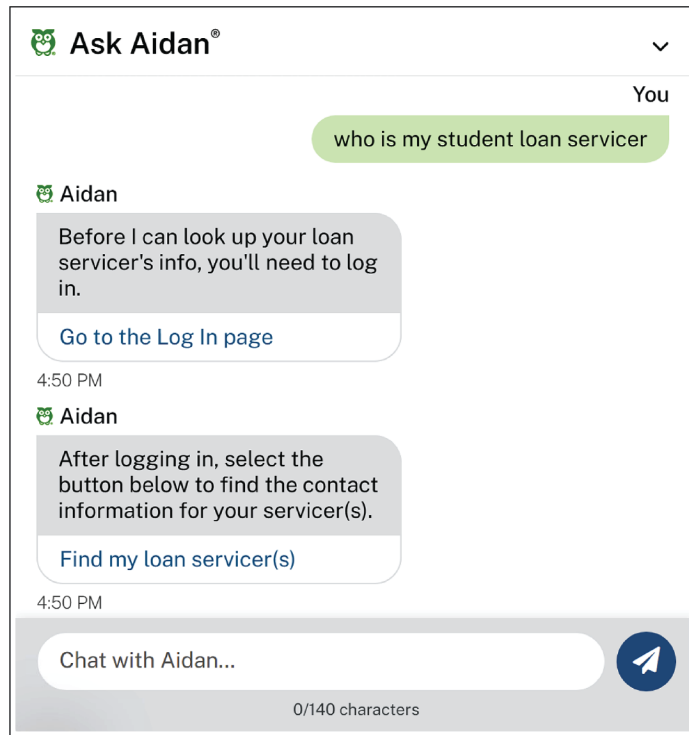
Ask Aidan®

You

who is my student loan servicer

Aidan

Before I can look up your loan servicer's info, you'll need to log in.

Go to the Log In page

4:50 PM

Aidan

After logging in, select the button below to find the contact information for your servicer(s).

Find my loan servicer(s)

4:50 PM

Chat with Aidan...

0/140 characters